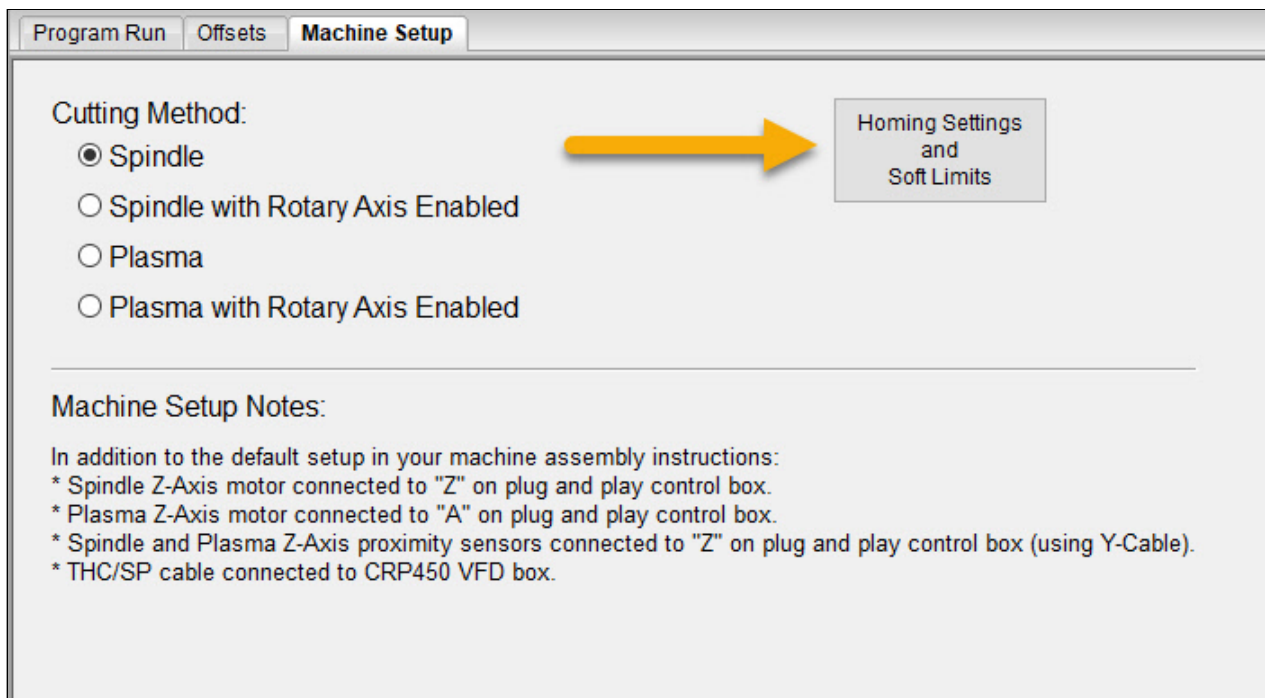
Program Run | Offsets | Machine Setup

Cutting Method:
◉ Spindle
○ Spindle with Rotary Axis Enabled
○ Plasma
○ Plasma with Rotary Axis Enabled

Homing Settings
and
Soft Limits

Machine Setup Notes:

In addition to the default setup in your machine assembly instructions:
* Spindle Z-Axis motor connected to "Z" on plug and play control box.
* Plasma Z-Axis motor connected to "A" on plug and play control box.
* Spindle and Plasma Z-Axis proximity sensors connected to "Z" on plug and play control box (using Y-Cable).
* THC/SP cable connected to CRP450 VFD box.